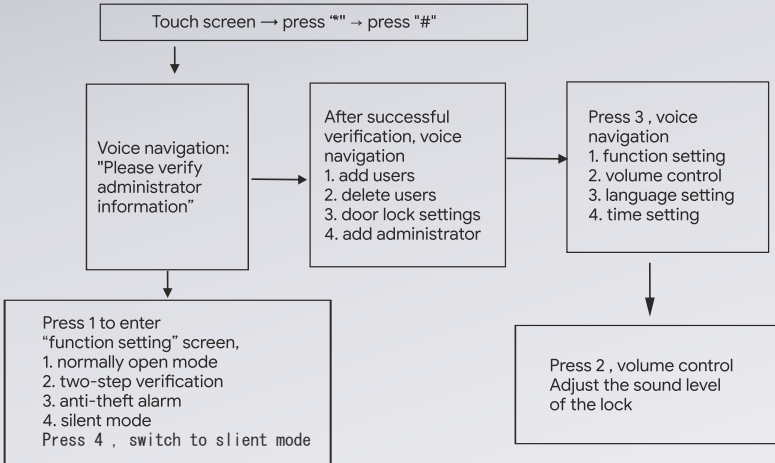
Touch screen → press "*" → press "#"

Voice navigation: "Please verify administrator information"

After successful verification, voice navigation
1. add users
2. delete users
3. door lock settings
4. add administrator

Press 3 , voice navigation
1. function setting
2. volume control
3. language setting
4. time setting

Press 1 to enter "function setting" screen,
1. normally open mode
2. two-step verification
3. anti-theft alarm
4. silent mode
Press 4 , switch to slient mode

Press 2 , volume control
Adjust the sound level of the lock